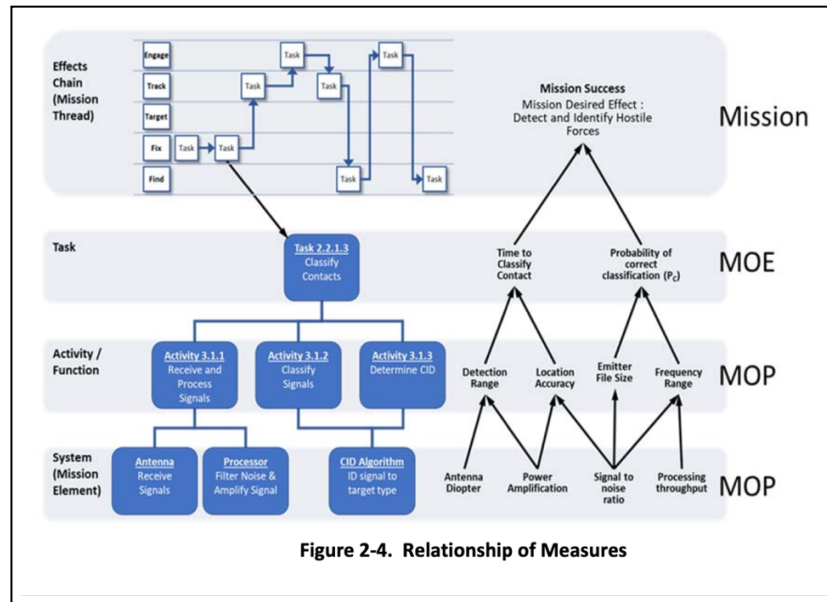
Effects Chain (Mission Thread)

Engage
Track
Target
Fix
Find

Task
Task
Task
Task
Task
Task
Task
Task
Task

Mission Success
Mission Desired Effect : Detect and Identify Hostile Forces

Mission

Task

Task 2.2.1.3
Classify Contacts

Time to Classify Contact

Probability of correct classification ($P_c$)

MOE

Activity / Function

Activity 3.1.1
Receive and Process Signals

Activity 3.1.2
Classify Signals

Activity 3.1.3
Determine CID

Detection Range

Location Accuracy

Emitter File Size

Frequency Range

MOP

System (Mission Element)

Antenna
Receive Signals

Processor
Filter Noise & Amplify Signal

CID Algorithm
ID signal to target type

Antenna Diopter

Power Amplification

Signal to noise ratio

Processing throughput

MOP

Figure 2-4. Relationship of Measures